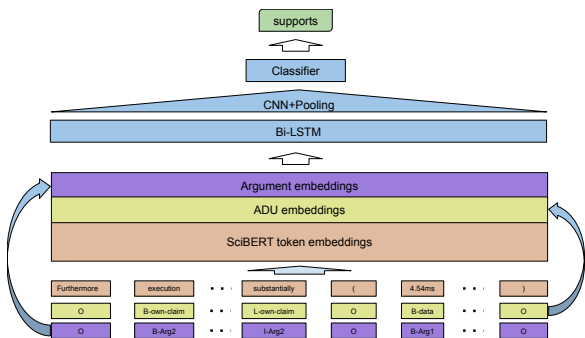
supports

Classifier

CNN+Pooling

Bi-LSTM

Argument embeddings

ADU embeddings

SciBERT token embeddings

| Furthermore | execution | ... | substantially | ( | 4.54ms | ... | ) |
|---|---|---|---|---|---|---|---|
| O | B-own-claim | ... | L-own-claim | O | B-data | ... | O |
| O | B-Arg2 | ... | I-Arg2 | O | B-Arg1 | ... | O |